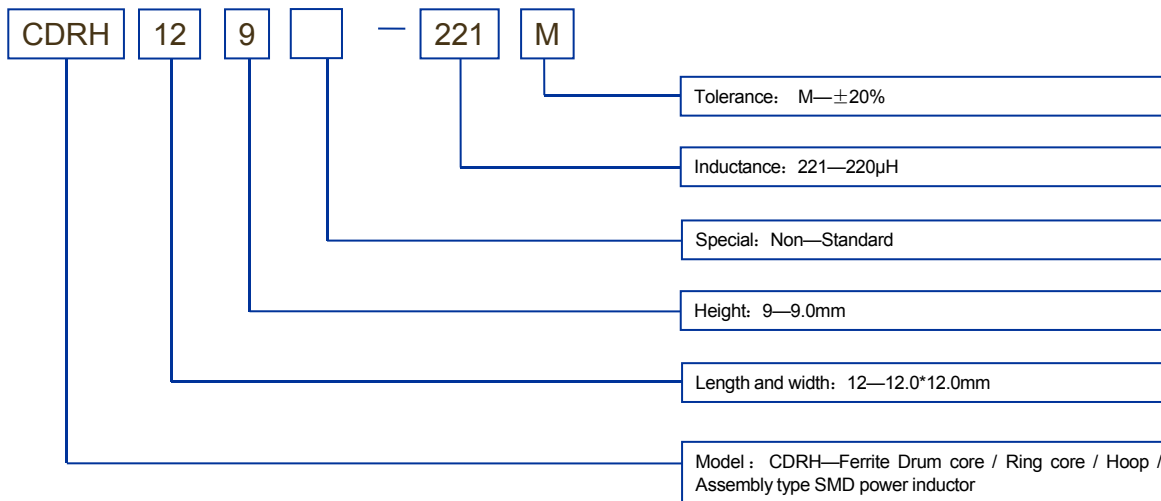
CDRH 12 9 — 221 M

Tolerance: M—±20%

Inductance: 221—220μH

Special: Non—Standard

Height: 9—9.0mm

Length and width: 12—12.0*12.0mm

Model : CDRH—Ferrite Drum core / Ring core / Hoop / Assembly type SMD power inductor